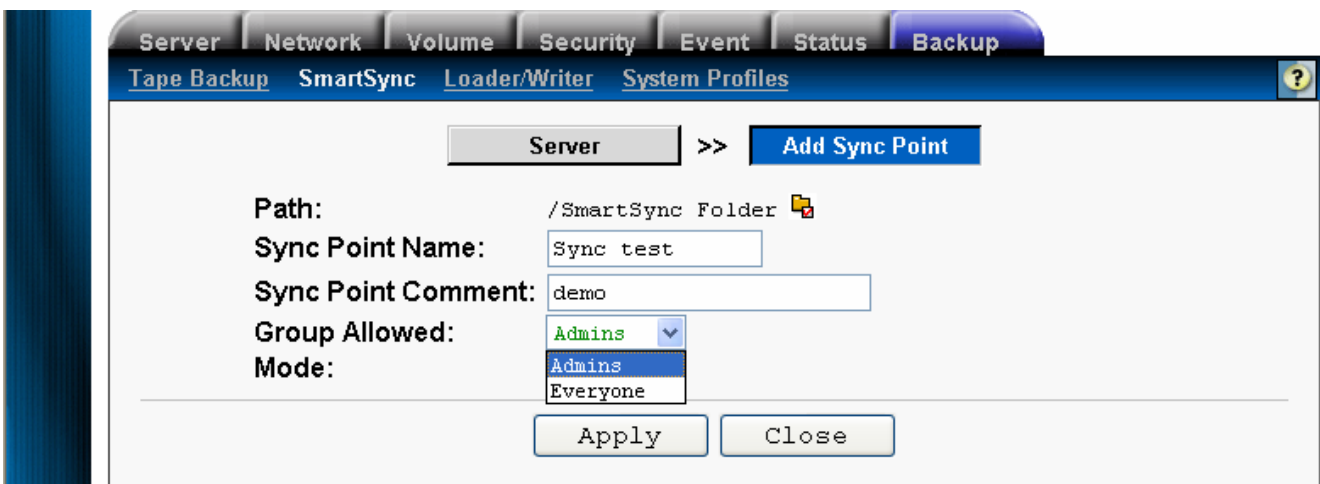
Server Network Volume Security Event Status Backup

Tape Backup SmartSync Loader/Writer System Profiles

?

Server >> Add Sync Point

Path: /SmartSync Folder

Sync Point Name: Sync test

Sync Point Comment: demo

Group Allowed: Admins

Mode:

Admins
Everyone

Apply Close